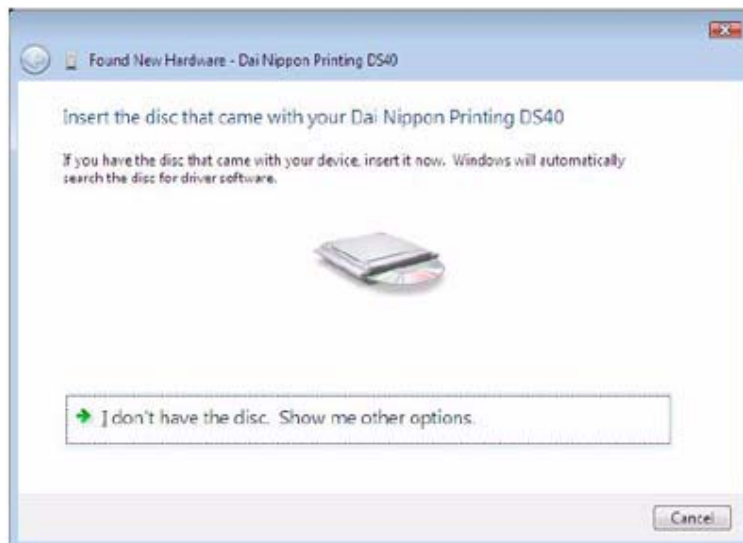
Found New Hardware - Dai Nippon Printing DS40

Insert the disc that came with your Dai Nippon Printing DS40

If you have the disc that came with your device, insert it now. Windows will automatically search the disc for driver software.

I don't have the disc. Show me other options.

Cancel